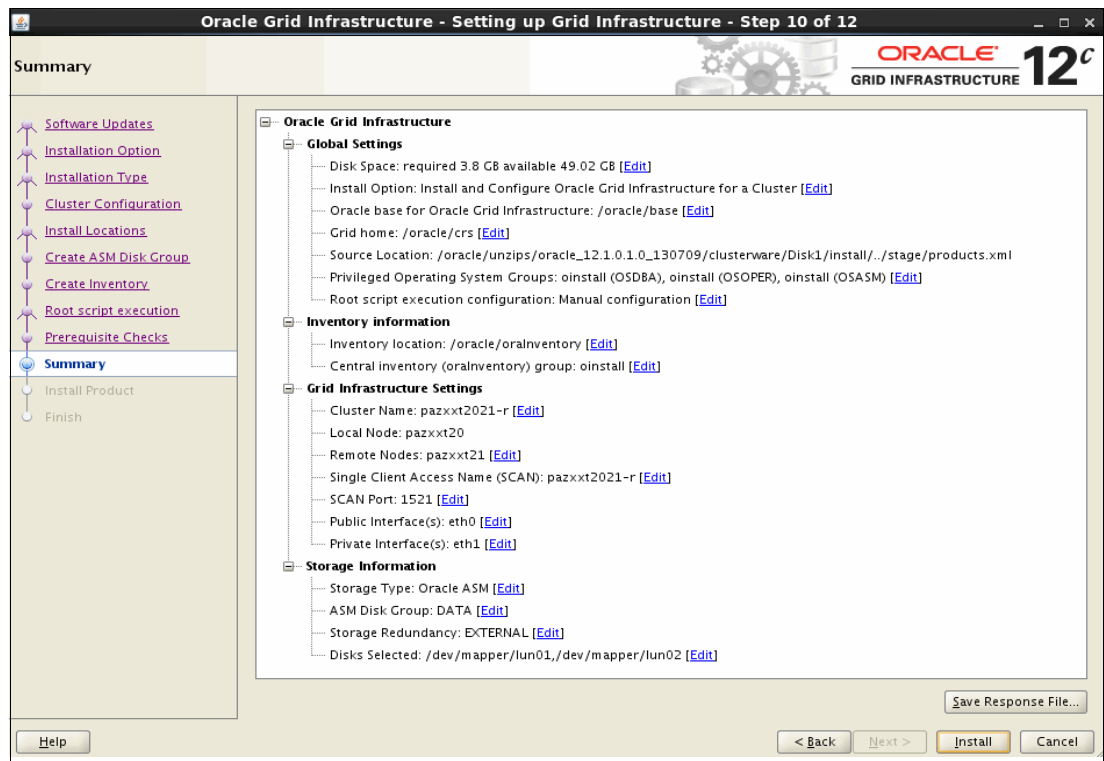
Oracle Grid Infrastructure - Setting up Grid Infrastructure - Step 10 of 12

Summary

ORACLE GRID INFRASTRUCTURE 12c

Software Updates
Installation Option
Installation Type
Cluster Configuration
Install Locations
Create ASM Disk Group
Create Inventory
Root script execution
Prerequisite Checks
Summary
Install Product
Finish

Oracle Grid Infrastructure
Global Settings
Disk Space: required 3.8 GB available 49.02 GB [Edit]
Install Option: Install and Configure Oracle Grid Infrastructure for a Cluster [Edit]
Oracle base for Oracle Grid Infrastructure: /oracle/base [Edit]
Grid home: /oracle/crs [Edit]
Source Location: /oracle/unzips/oracle_12.1.0.1.0_130709/clusterware/Disk1/install/../stage/products.xml
Privileged Operating System Groups: oinstall (OSDBA), oinstall (OSOPER), oinstall (OSASM) [Edit]
Root script execution configuration: Manual configuration [Edit]
Inventory information
Inventory location: /oracle/oraInventory [Edit]
Central inventory (oraInventory) group: oinstall [Edit]
Grid Infrastructure Settings
Cluster Name: pazxxt2021-r [Edit]
Local Node: pazxxt20
Remote Nodes: pazxxt21 [Edit]
Single Client Access Name (SCAN): pazxxt2021-r [Edit]
SCAN Port: 1521 [Edit]
Public Interface(s): eth0 [Edit]
Private Interface(s): eth1 [Edit]
Storage Information
Storage Type: Oracle ASM [Edit]
ASM Disk Group: DATA [Edit]
Storage Redundancy: EXTERNAL [Edit]
Disks Selected: /dev/mapper/lun01,/dev/mapper/lun02 [Edit]

Save Response File...

Help
< Back
Next >
Install
Cancel